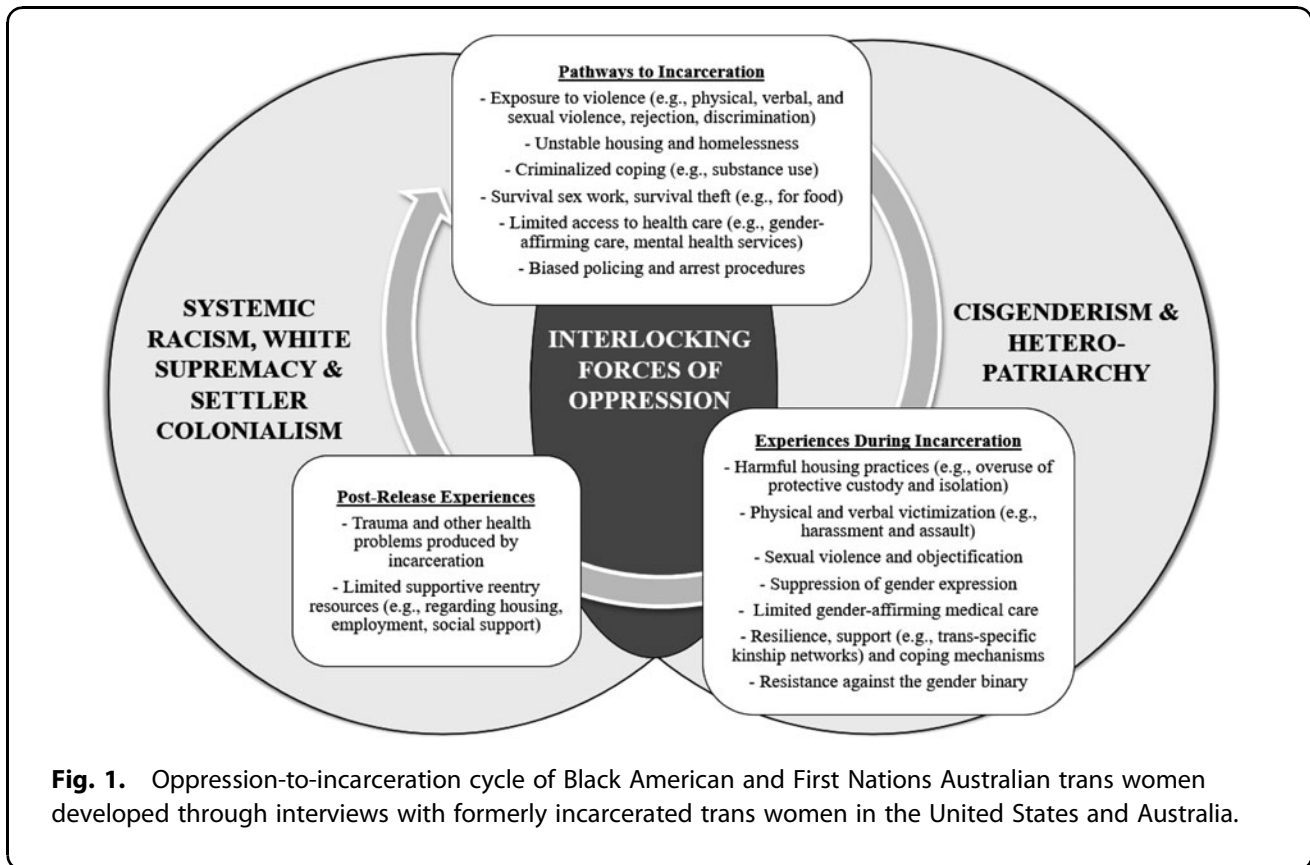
Pathways to Incarceration

- Exposure to violence (e.g., physical, verbal, and sexual violence, rejection, discrimination)
- Unstable housing and homelessness
- Criminalized coping (e.g., substance use)
- Survival sex work, survival theft (e.g., for food)
- Limited access to health care (e.g., gender-affirming care, mental health services)
- Biased policing and arrest procedures

SYSTEMIC RACISM, WHITE SUPREMACY & SETTLER COLONIALISM

INTERLOCKING FORCES OF OPPRESSION

CISGENDERISM & HETERO-PATRIARCHY

Post-Release Experiences

- Trauma and other health problems produced by incarceration
- Limited supportive reentry resources (e.g., regarding housing, employment, social support)

Experiences During Incarceration

- Harmful housing practices (e.g., overuse of protective custody and isolation)
- Physical and verbal victimization (e.g., harassment and assault)
- Sexual violence and objectification
- Suppression of gender expression
- Limited gender-affirming medical care
- Resilience, support (e.g., trans-specific kinship networks) and coping mechanisms
- Resistance against the gender binary

Fig. 1. Oppression-to-incarceration cycle of Black American and First Nations Australian trans women developed through interviews with formerly incarcerated trans women in the United States and Australia.